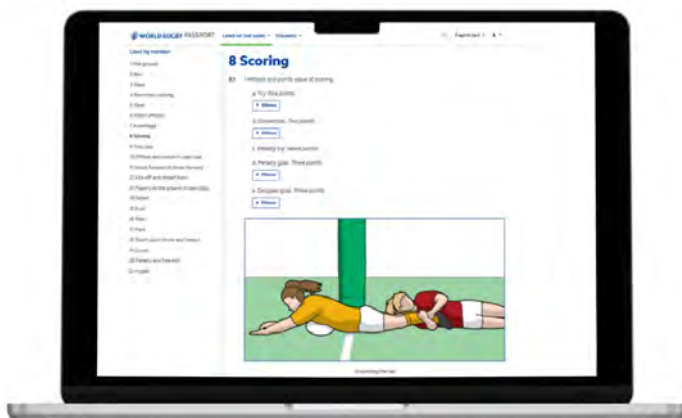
WORLD RUGBY PASSPORT

8 Scoring

8.1 Methods and points value of scoring.

a. Try: Five points.

Videos

b. Conversion: Two points.

Videos

c. Penalty try: Seven points.

d. Penalty goal: Three points.

Videos

e. Dropped goal: Three points.

Videos

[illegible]